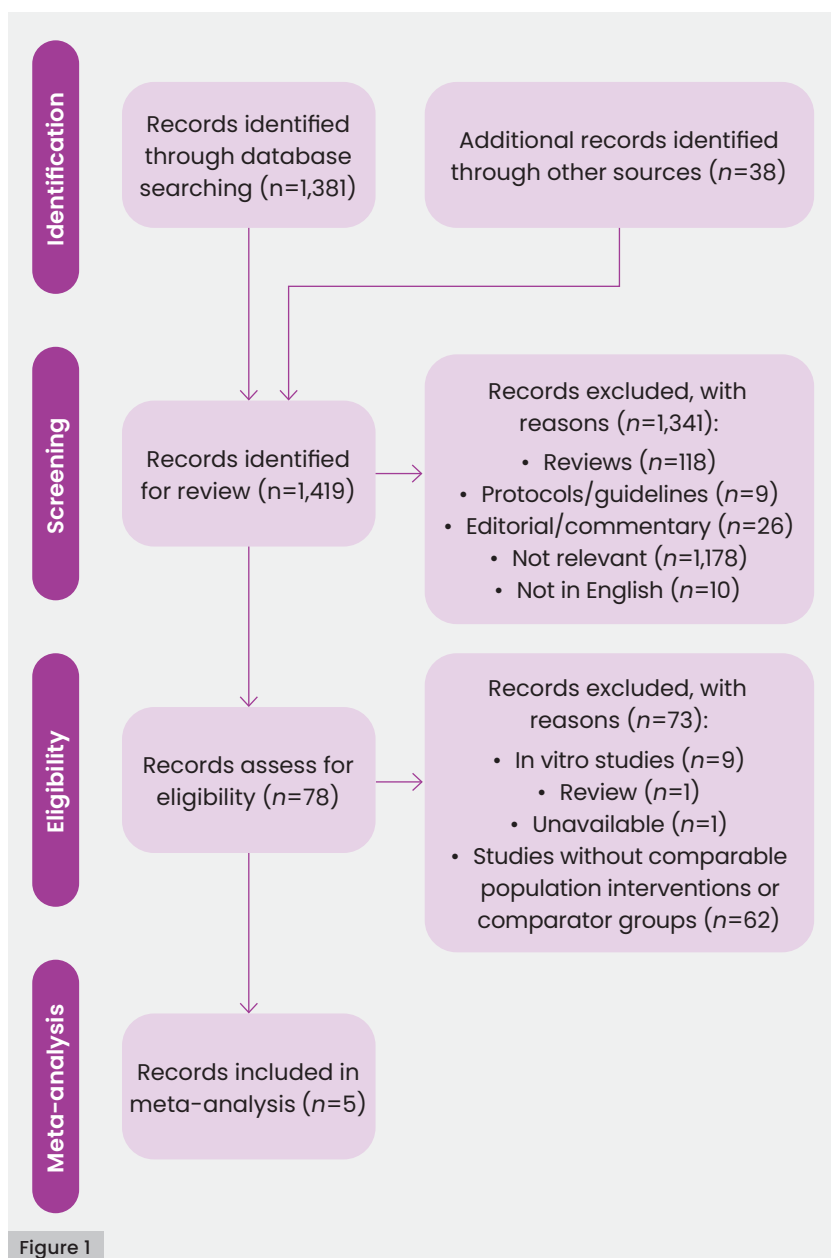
Identification

Records identified through database searching (n=1,381)

Additional records identified through other sources ($n$=38)

Screening

Records identified for review (n=1,419)

Records excluded, with reasons ($n$=1,341):
• Reviews ($n$=118)
• Protocols/guidelines ($n$=9)
• Editorial/commentary ($n$=26)
• Not relevant ($n$=1,178)
• Not in English ($n$=10)

Eligibility

Records assess for eligibility ($n$=78)

Records excluded, with reasons ($n$=73):
• In vitro studies ($n$=9)
• Review ($n$=1)
• Unavailable ($n$=1)
• Studies without comparable population interventions or comparator groups ($n$=62)

Meta-analysis

Records included in meta-analysis ($n$=5)

Figure 1